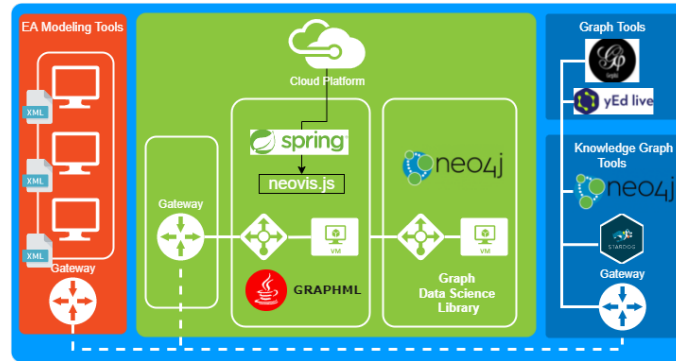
EA Modeling Tools

XML

XML

XML

Gateway

Cloud Platform

spring

neovis.js

neo4j

Gateway

VM

VM

GRAPHML

Graph Data Science Library

Graph Tools

Gephi

yEd live

Knowledge Graph Tools

neo4j

STARDOG

Gateway